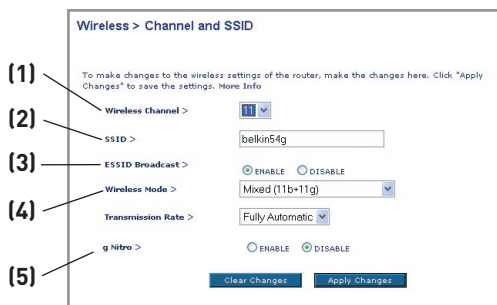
Wireless > Channel and SSID

(1)

(2)

(3)

(4)

(5)

To make changes to the wireless settings of the router, make the changes here. Click "Apply Changes" to save the settings. More Info

Wireless Channel > 11

SSID > belkin54g

ESSID Broadcast > ENABLE DISABLE

Wireless Mode > Mixed (11b+11g)

Transmission Rate > Fully Automatic

g Nitro > ENABLE DISABLE

Clear Changes Apply Changes